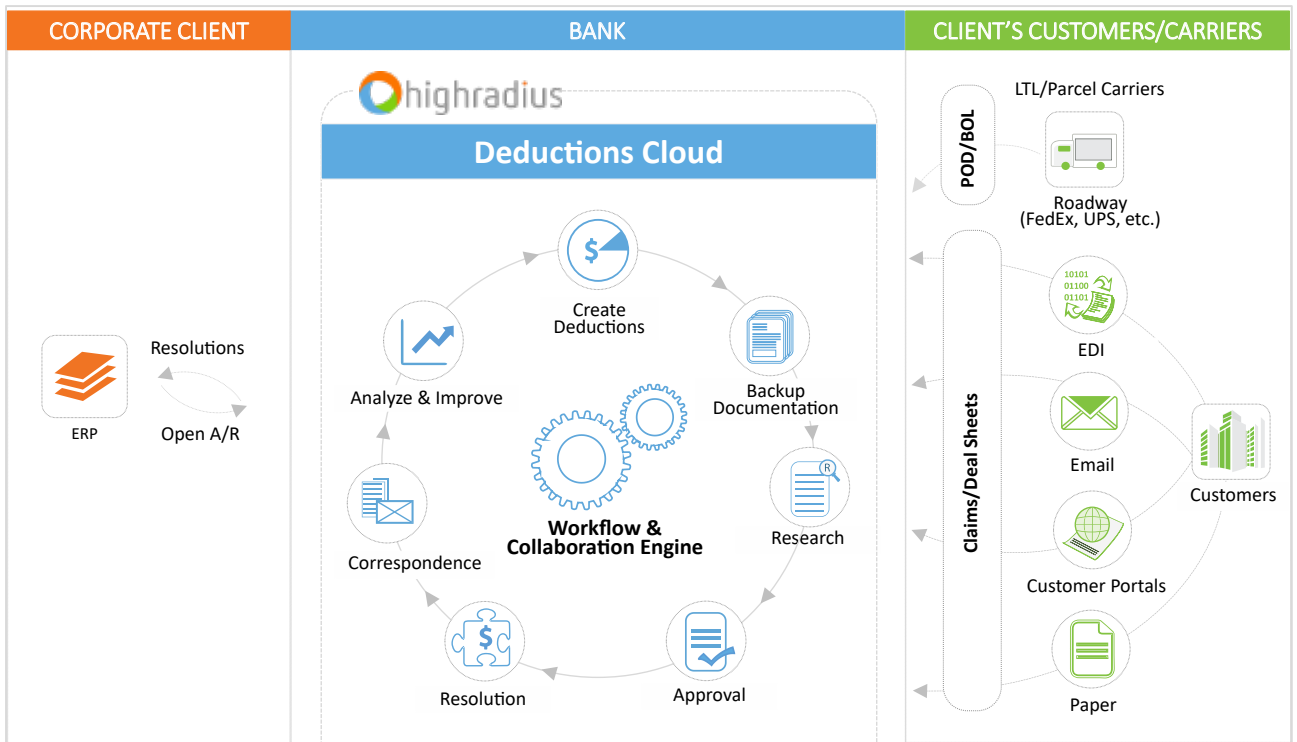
CORPORATE CLIENT

BANK

CLIENT'S CUSTOMERS/CARRIERS

ERP

Resolutions

Open A/R

highradius

Deductions Cloud

Create Deductions

Backup Documentation

Research

Approval

Resolution

Correspondence

Analyze & Improve

Workflow & Collaboration Engine

POD/BOL

LTL/Parcel Carriers

Roadway (FedEx, UPS, etc.)

Claims/Deal Sheets

10101
01100
01101

EDI

Email

Customer Portals

Paper

Customers